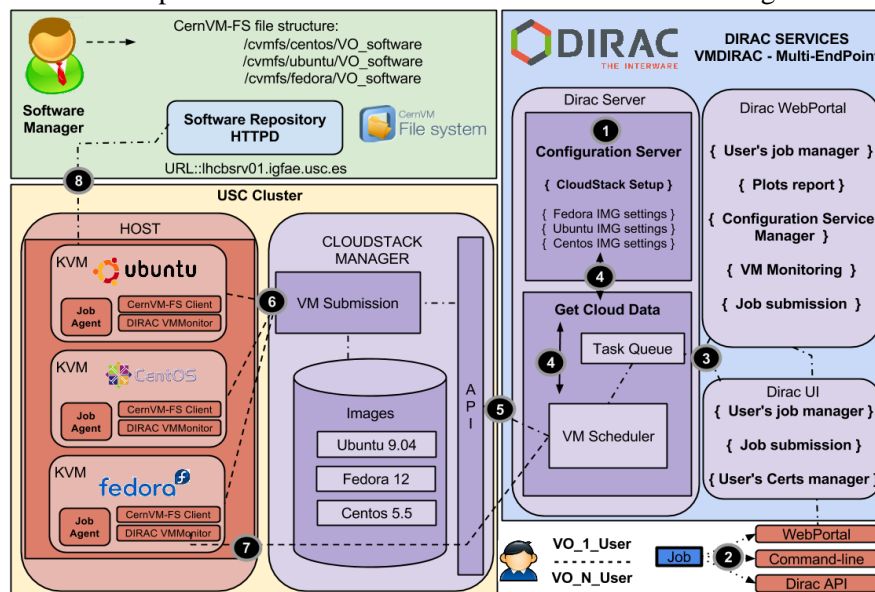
Software Manager

CernVM-FS file structure:
/cvmfs/centos/VO_software
/cvmfs/ubuntu/VO_software
/cvmfs/fedora/VO_software

Software Repository HTTPD

CernVM File system

URL::lhcbsrv01.igfae.usc.es

8

DIRAC THE INTERWARE

DIRAC SERVICES
VMDIRAC - Multi-EndPoint

Dirac Server

1

Configuration Server

{ CloudStack Setup }

{ Fedora IMG settings }
{ Ubuntu IMG settings }
{ Centos IMG settings }

4

Get Cloud Data

4

Task Queue

VM Scheduler

Dirac WebPortal

{ User's job manager }

{ Plots report }

{ Configuration Service Manager }

{ VM Monitoring }

{ Job submission }

3

Dirac UI
{ User's job manager }

{ Job submission }

{ User's Certs manager }

USC Cluster

HOST

KVM ubuntu
Job Agent
CernVM-FS Client
DIRAC VMMonitor

KVM CentOS
Job Agent
CernVM-FS Client
DIRAC VMMonitor

KVM fedora
Job Agent
CernVM-FS Client
DIRAC VMMonitor

CLOUDSTACK MANAGER

6

VM Submission

Images
Ubuntu 9.04
Fedora 12
Centos 5.5

A P I

5

7

VO_1_User
VO_N_User

Job

2

WebPortal
Command-line
Dirac API